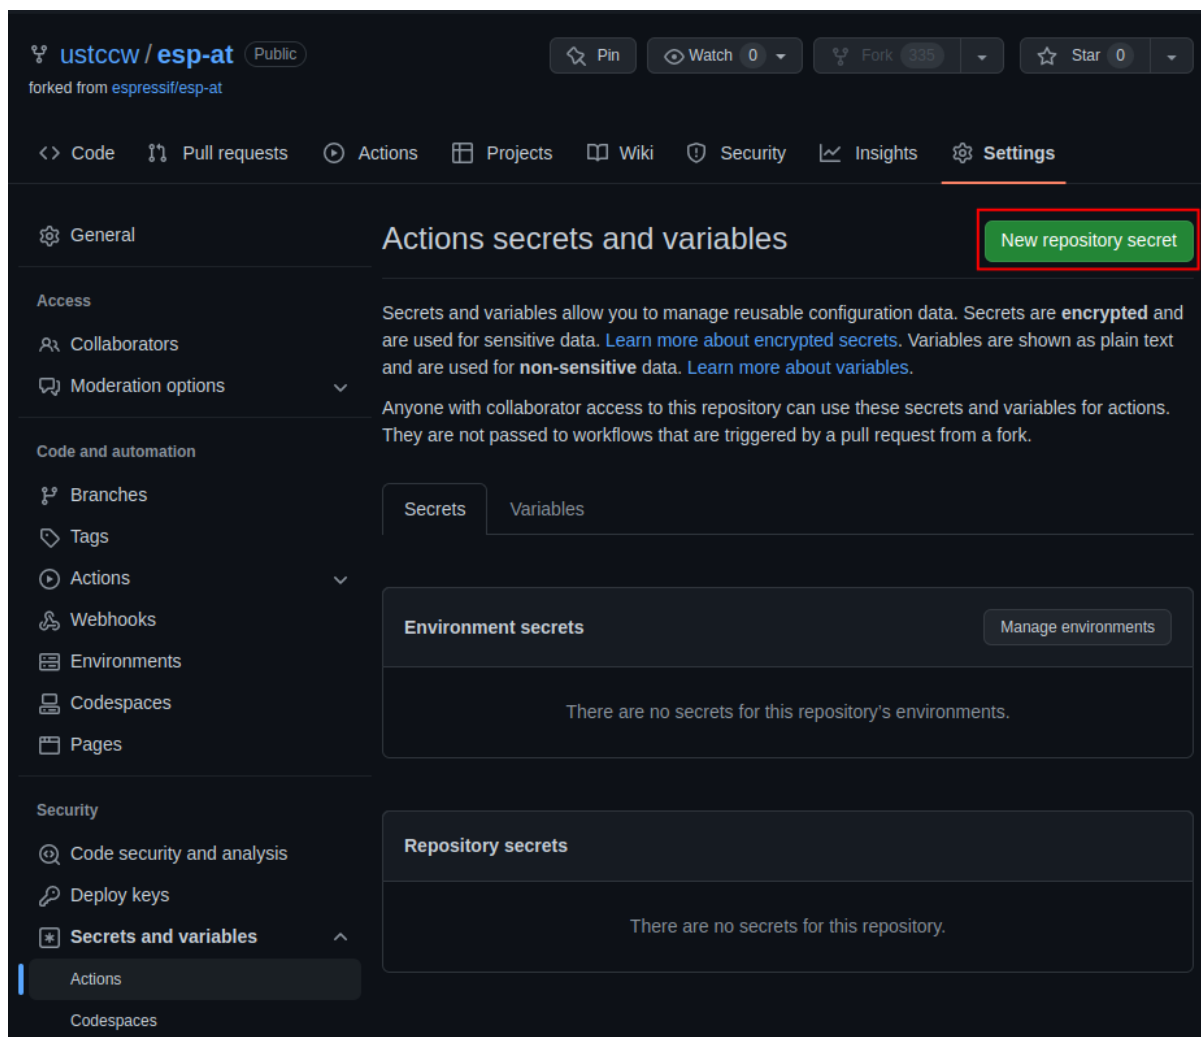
ustccw / esp-at Public
forked from espressif/esp-at

Pin
Watch 0
Fork 335
Star 0

Code
Pull requests
Actions
Projects
Wiki
Security
Insights
Settings

General

Access
Collaborators
Moderation options

Code and automation
Branches
Tags
Actions
Webhooks
Environments
Codespaces
Pages

Security
Code security and analysis
Deploy keys
Secrets and variables
Actions
Codespaces

Actions secrets and variables

New repository secret

Secrets and variables allow you to manage reusable configuration data. Secrets are **encrypted** and are used for sensitive data. Learn more about encrypted secrets. Variables are shown as plain text and are used for **non-sensitive** data. Learn more about variables.

Anyone with collaborator access to this repository can use these secrets and variables for actions. They are not passed to workflows that are triggered by a pull request from a fork.

Secrets
Variables

Environment secrets

Manage environments

There are no secrets for this repository's environments.

Repository secrets

There are no secrets for this repository.